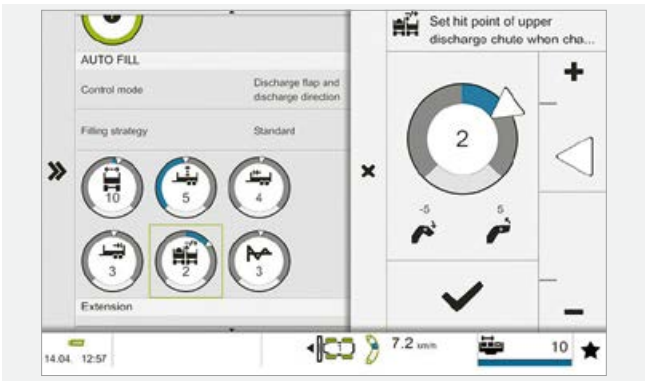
AUTO FILL

Control mode

Discharge flap and discharge direction

Filling strategy

Standard

10

5

4

3

2

3

Extension

Set hit point of upper discharge chute when cha...

2

-5

5

14.04. 12:57

7.2 km/h

10